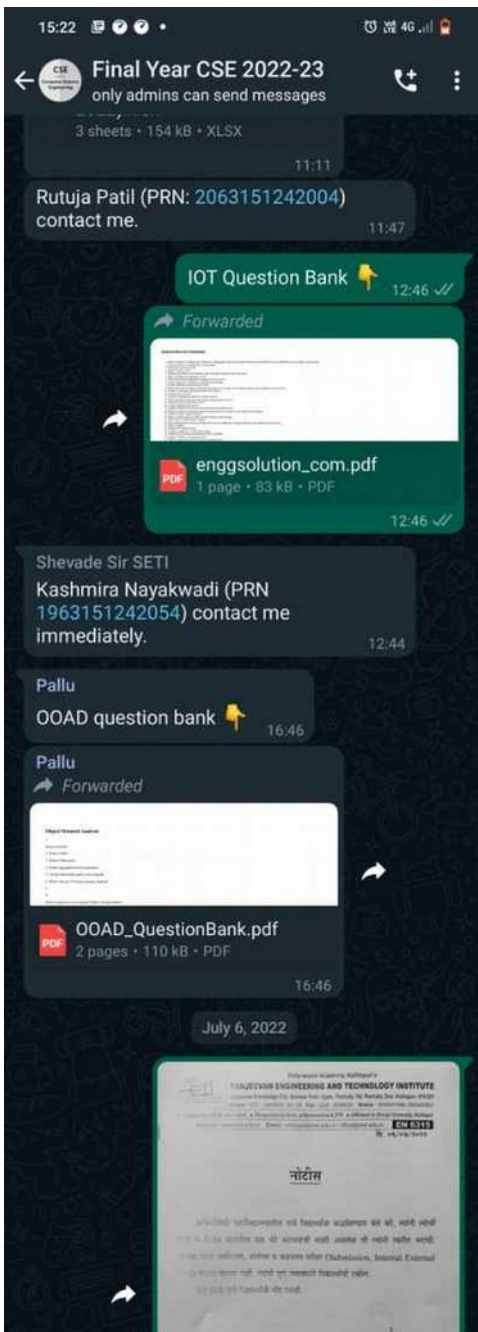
15:22

Final Year CSE 2022-23
only admins can send messages

3 sheets • 154 kB • XLSX
11:11

Rutuja Patil (PRN: 2063151242004) contact me.
11:47

IOT Question Bank 👇
12:46

Forwarded
enggsolution_com.pdf
1 page • 83 kB • PDF
12:46

Shevade Sir SETI
Kashmira Nayakwadi (PRN 1963151242054) contact me immediately.
12:44

Pallu
OOAD question bank 👇
16:46

Pallu
Forwarded
Object Oriented Analysis
OOAD_QuestionBank.pdf
2 pages • 110 kB • PDF
16:46

July 6, 2022

SANJEEVAN ENGINEERING AND TECHNOLOGY INSTITUTE
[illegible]
नोटीस
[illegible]